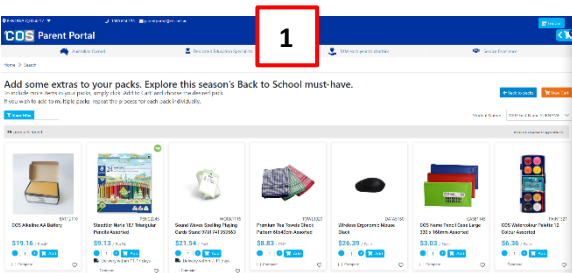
COS Parent Portal

1

Australian Owned

Dedicated Education Specialists

Home > Search

Add some extras to your packs. Explore this season's Back to School must-have.

If you wish to add to multiple packs, repeat the process for each pack individually.

Back to packs

View Cart

DCS Alkaline AA Battery

$19.16

Staedtler Noris 187 Triangular Pencils Assorted

$9.13

Seaweed Waves Seedling Playing Cards Stand

$21.54

Premium Tea Towels Check Pattern 45x63cm Assorted

$8.83

Wireless Ergonomic Mouse Black

$26.39

COS Name Pencil Case Large 330 x 160mm Assorted

$3.03

COS Watercolour Palette 12 Colour Assorted

$6.36

Add

Compare